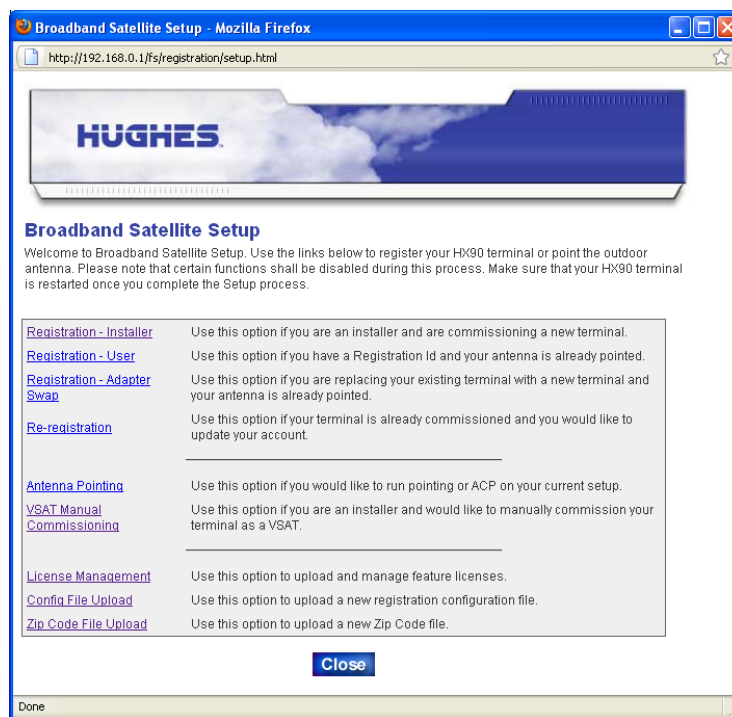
Broadband Satellite Setup - Mozilla Firefox

http://192.168.0.1/fs/registration/setup.html

HUGHES

Broadband Satellite Setup

Welcome to Broadband Satellite Setup. Use the links below to register your HX90 terminal or point the outdoor antenna. Please note that certain functions shall be disabled during this process. Make sure that your HX90 terminal is restarted once you complete the Setup process.

| | |
|---|---|
| Registration - Installer | Use this option if you are an installer and are commissioning a new terminal. |
| Registration - User | Use this option if you have a Registration Id and your antenna is already pointed. |
| Registration - Adapter Swap | Use this option if you are replacing your existing terminal with a new terminal and your antenna is already pointed. |
| Re-registration | Use this option if your terminal is already commissioned and you would like to update your account. |
| Antenna Pointing | Use this option if you would like to run pointing or ACP on your current setup. |
| VSAT Manual Commissioning | Use this option if you are an installer and would like to manually commission your terminal as a VSAT. |
| License Management | Use this option to upload and manage feature licenses. |
| Config File Upload | Use this option to upload a new registration configuration file. |
| Zip Code File Upload | Use this option to upload a new Zip Code file. |

Close

Done